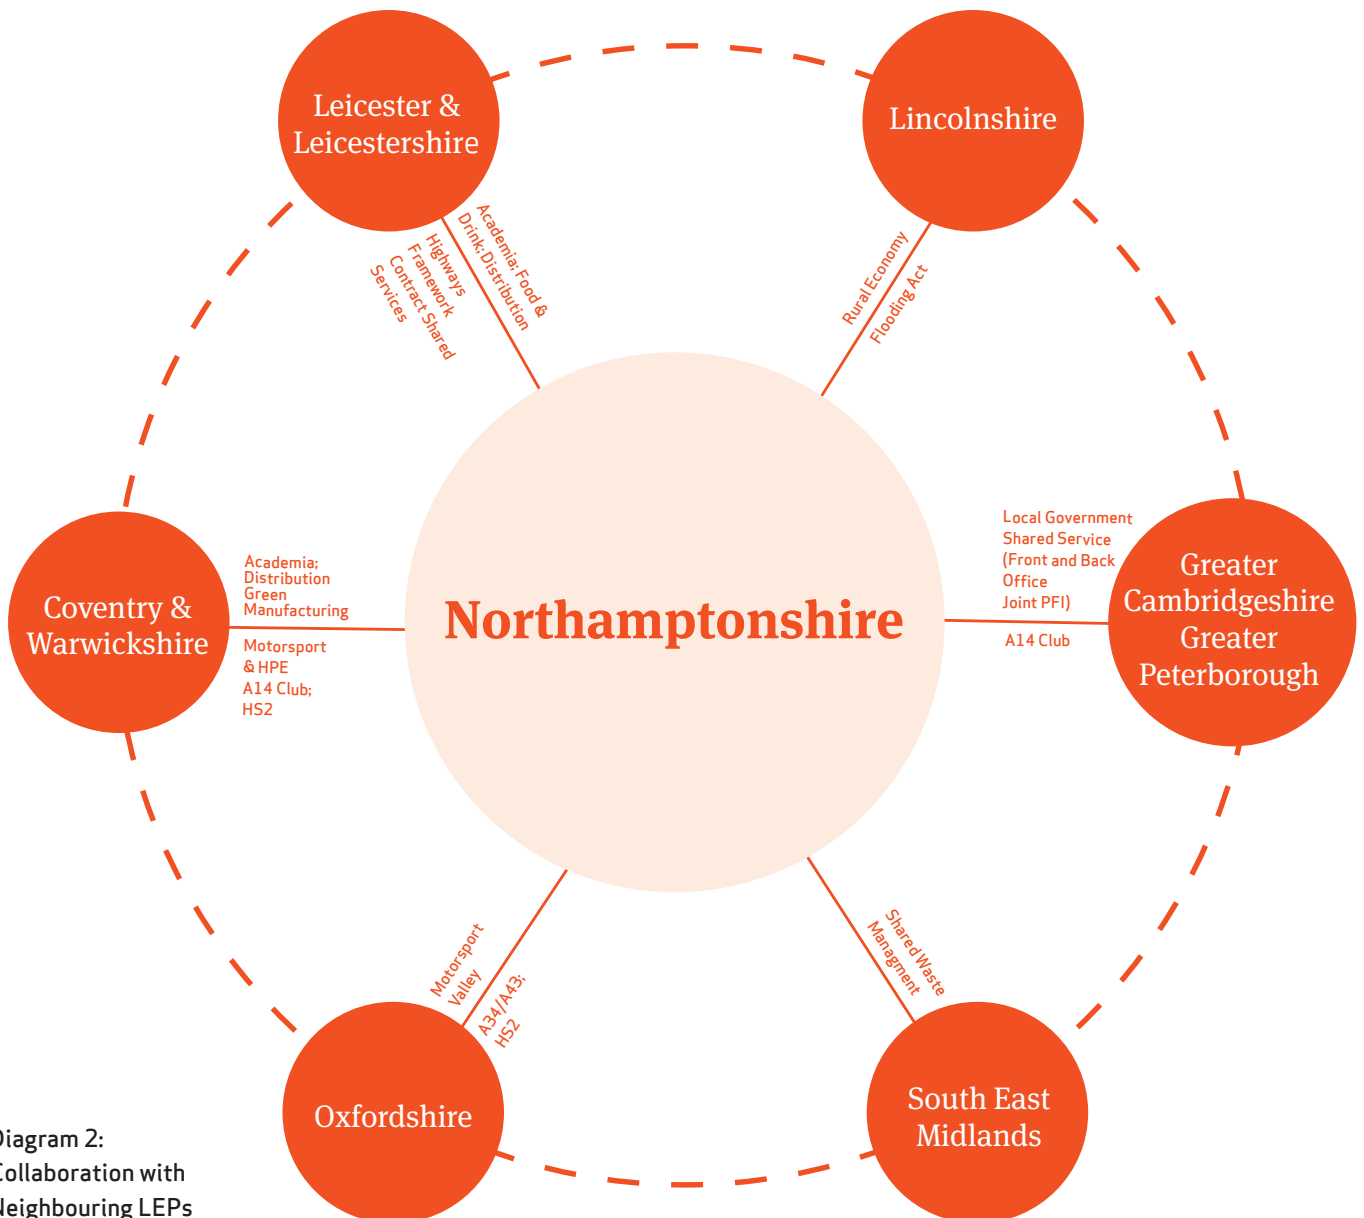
Leicester & Leicestershire

Lincolnshire

Highways Framework Contract Shared Services

Academia; Food & Drink; Distribution

Rural Economy

Flooding Act

Coventry & Warwickshire

Academia; Distribution Green Manufacturing

Motorsport & HPE A14 Club; HS2

Northamptonshire

Local Government Shared Service (Front and Back Office Joint PFI)

A14 Club

Greater Cambridgeshire Greater Peterborough

Motorsport Valley

A34/A43; HS2

Shared Waste Managment

Oxfordshire

South East Midlands

Diagram 2: Collaboration with Neighbouring LEPs